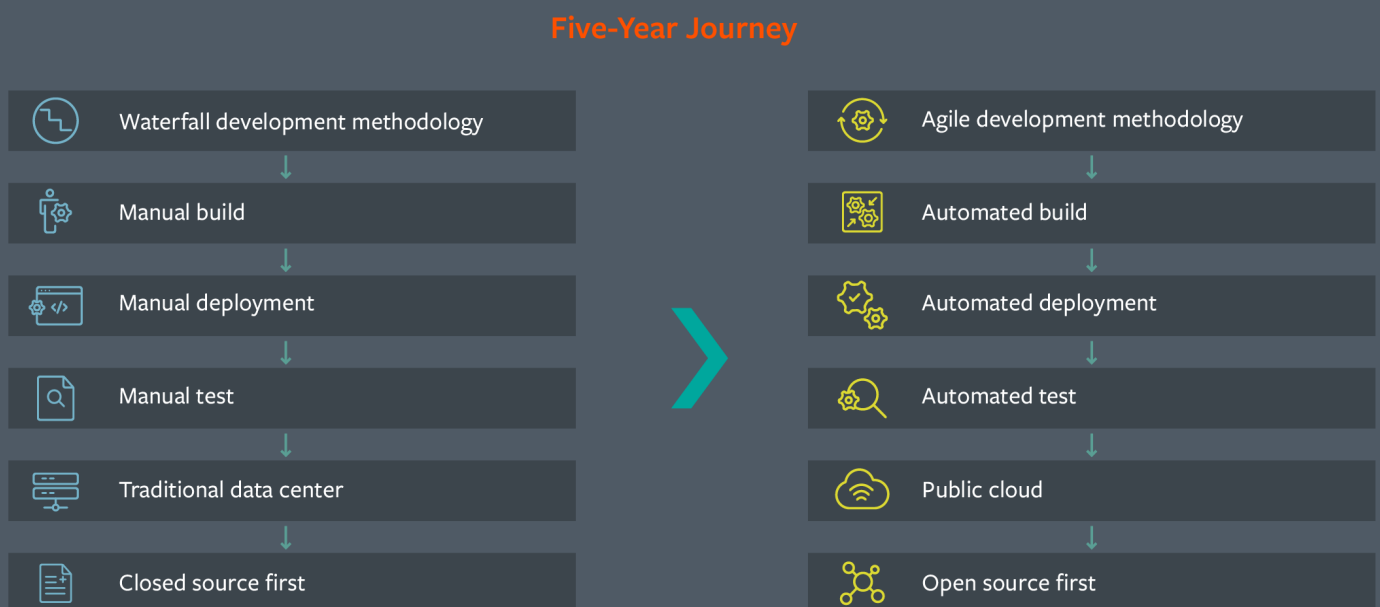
Five-Year Journey

Waterfall development methodology

Manual build

Manual deployment

Manual test

Traditional data center

Closed source first

Agile development methodology

Automated build

Automated deployment

Automated test

Public cloud

Open source first